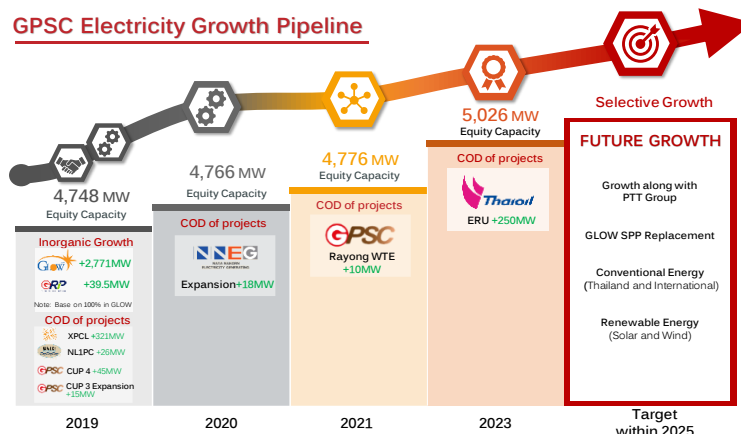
GPSC Electricity Growth Pipeline

4,748 MW
Equity Capacity

Inorganic Growth
GLOW +2,771MW
GRP +39.5MW
Note: Base on 100% in GLOW

COD of projects
XPCL +321MW
NL1PC +26MW
GPSC CUP 4 +45MW
GPSC CUP 3 Expansion +15MW

2019

4,766 MW
Equity Capacity

COD of projects
NNEG
NAVA NAKORN ELECTRICITY GENERATING
Expansion +18MW

2020

4,776 MW
Equity Capacity

COD of projects
GPSC
Rayong WTE +10MW

2021

5,026 MW
Equity Capacity

COD of projects
Thaioil
ERU +250MW

2023

Selective Growth

FUTURE GROWTH

Growth along with PTT Group

GLOW SPP Replacement

Conventional Energy (Thailand and International)

Renewable Energy (Solar and Wind)

Target within 2025